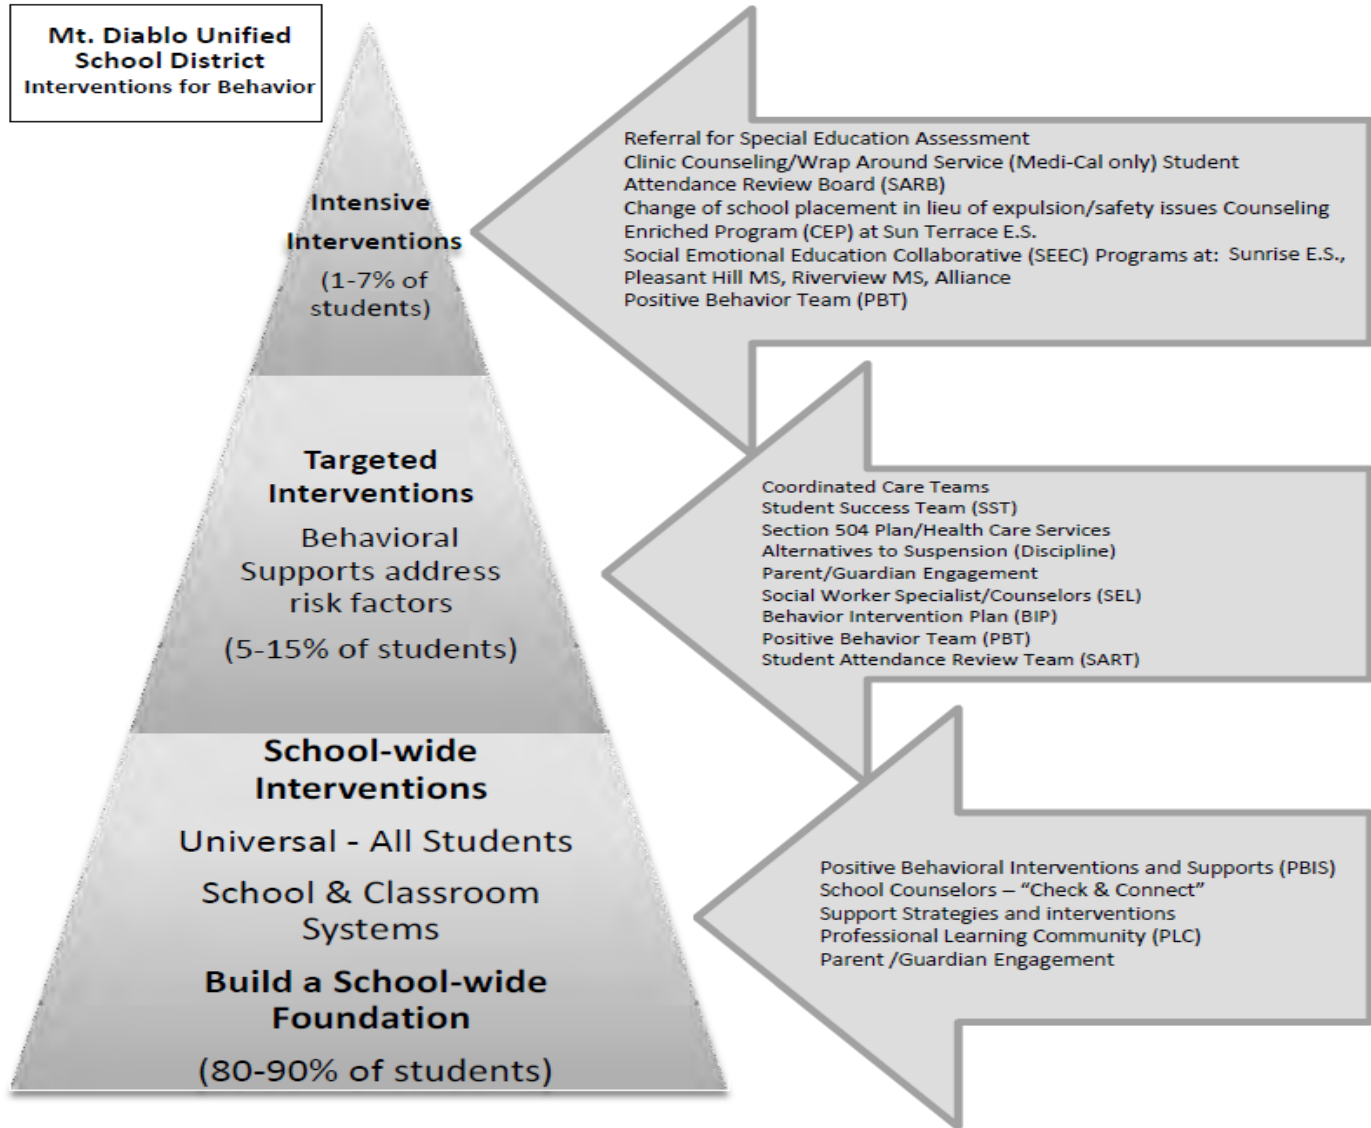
Mt. Diablo Unified School District
Interventions for Behavior

Intensive Interventions
(1-7% of students)

Referral for Special Education Assessment
Clinic Counseling/Wrap Around Service (Medi-Cal only) Student Attendance Review Board (SARB)
Change of school placement in lieu of expulsion/safety issues Counseling Enriched Program (CEP) at Sun Terrace E.S.
Social Emotional Education Collaborative (SEEC) Programs at: Sunrise E.S., Pleasant Hill MS, Riverview MS, Alliance
Positive Behavior Team (PBT)

Targeted Interventions
Behavioral Supports address risk factors
(5-15% of students)

Coordinated Care Teams
Student Success Team (SST)
Section 504 Plan/Health Care Services
Alternatives to Suspension (Discipline)
Parent/Guardian Engagement
Social Worker Specialist/Counselors (SEL)
Behavior Intervention Plan (BIP)
Positive Behavior Team (PBT)
Student Attendance Review Team (SART)

School-wide Interventions
Universal - All Students
School & Classroom Systems
Build a School-wide Foundation
(80-90% of students)

Positive Behavioral Interventions and Supports (PBIS)
School Counselors – "Check & Connect"
Support Strategies and interventions
Professional Learning Community (PLC)
Parent /Guardian Engagement